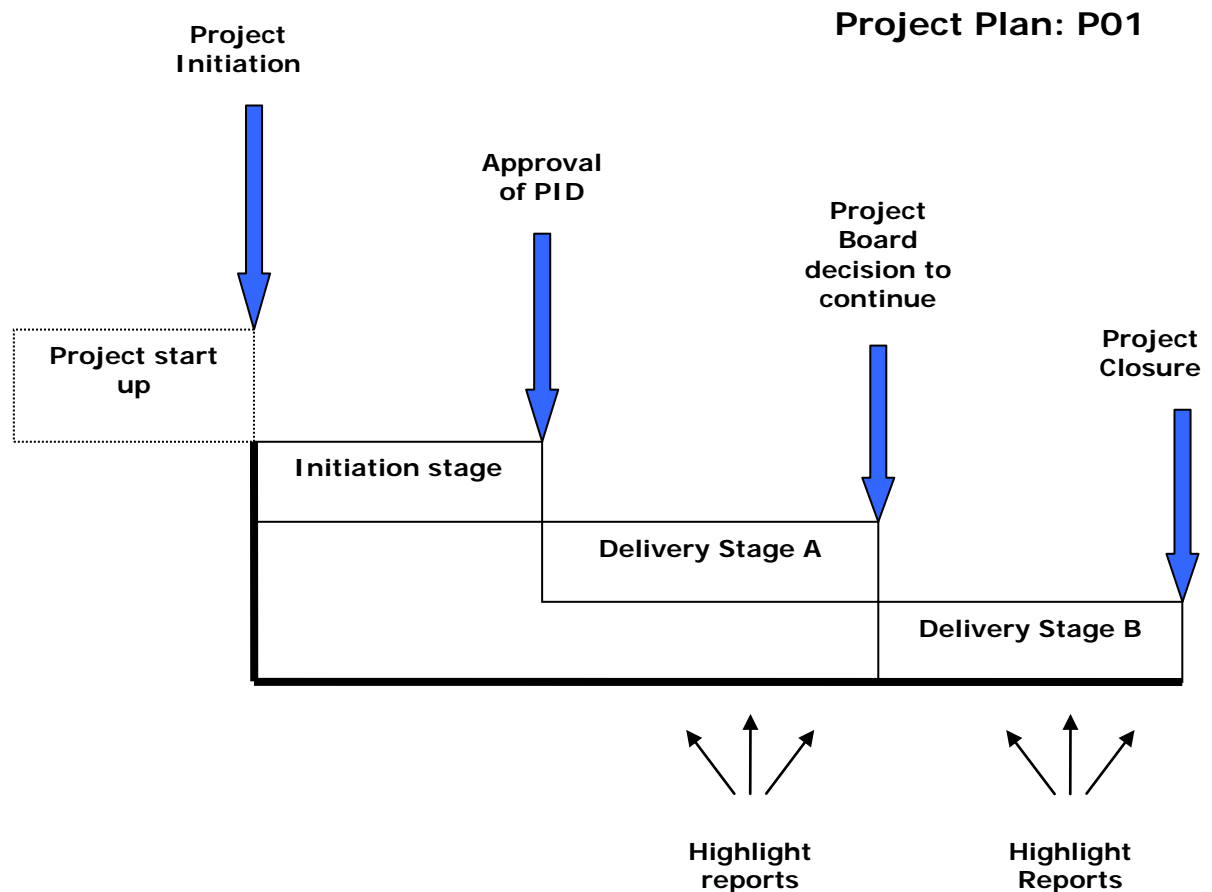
Project Plan: P01

Project Initiation

Approval of PID

Project Board decision to continue

Project Closure

Project start up

Initiation stage

Delivery Stage A

Delivery Stage B

Highlight reports

Highlight Reports